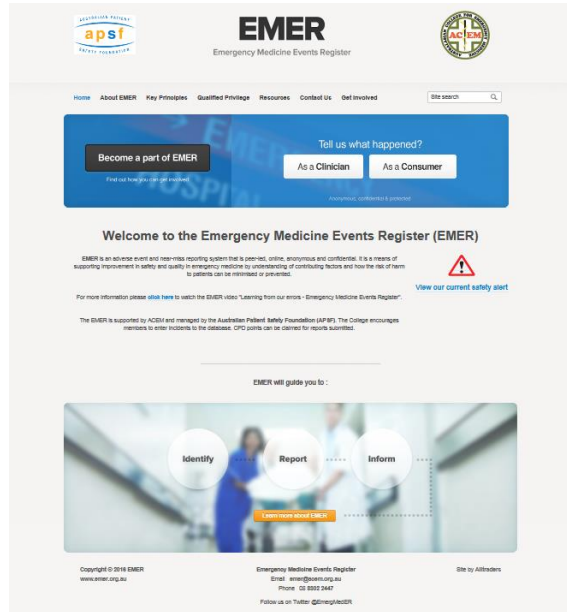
AUSTRALIAN PATIENT
apsf
SAFETY FOUNDATION

EMER
Emergency Medicine Events Register

ACEM

Home About EMER Key Principles Qualified Privilege Resources Contact Us Get Involved

Site search

Become a part of EMER
Find out how you can get involved

Tell us what happened?
As a Clinician As a Consumer
Anonymous, confidential & protected

Welcome to the Emergency Medicine Events Register (EMER)

EMER is an adverse event and near-miss reporting system that is peer-led, online, anonymous and confidential. It is a means of supporting improvement in safety and quality in emergency medicine by understanding of contributing factors and how the risk of harm to patients can be minimised or prevented.

For more information please click here to watch the EMER video "Learning from our errors - Emergency Medicine Events Register".

The EMER is supported by ACEM and managed by the Australian Patient Safety Foundation (APSF). The College encourages members to enter incidents to the database. CPD points can be claimed for reports submitted.

View our current safety alert

EMER will guide you to :

Identify
Report
Inform

Learn more about EMER

Copyright © 2016 EMER
www.emer.org.au

Emergency Medicine Events Register
Email emer@acem.org.au
Phone 08 8802 2447

Site by Allitraders

Follow us on Twitter @EmergMedER